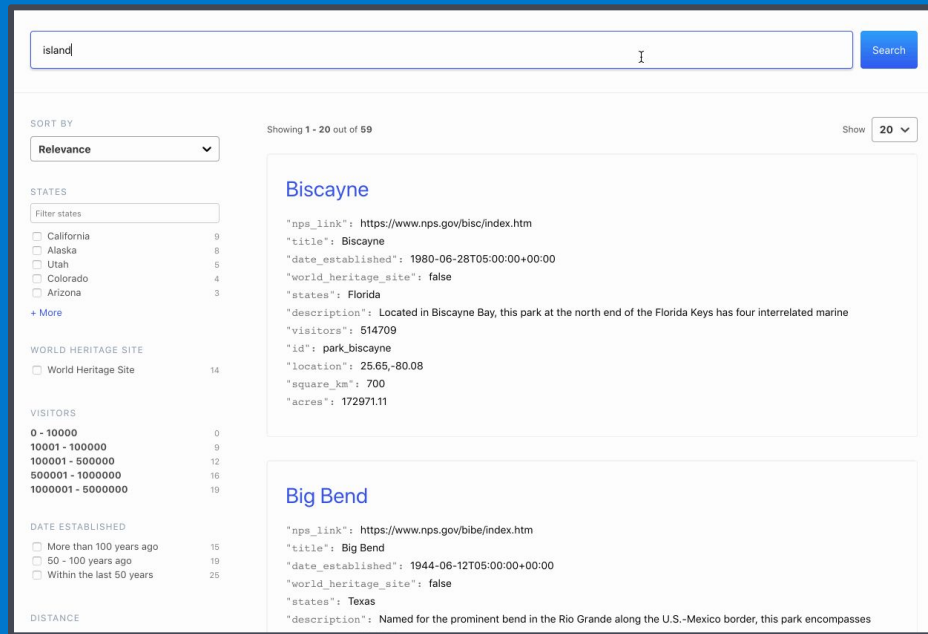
island

Search

SORT BY

Relevance

STATES

Filter states

California 9
Alaska 8
Utah 5
Colorado 4
Arizona 3

+ More

WORLD HERITAGE SITE

World Heritage Site 14

VISITORS

0 - 10000 0
10001 - 100000 9
100001 - 500000 12
500001 - 1000000 16
1000001 - 5000000 19

DATE ESTABLISHED

More than 100 years ago 15
50 - 100 years ago 19
Within the last 50 years 25

DISTANCE

Showing 1 - 20 out of 59

Show 20

Biscayne

"nps_link": https://www.nps.gov/bisc/index.htm
"title": Biscayne
"date_established": 1980-06-28T05:00:00+00:00
"world_heritage_site": false
"states": Florida
"description": Located in Biscayne Bay, this park at the north end of the Florida Keys has four interrelated marine
"visitors": 514709
"id": park_biscayne
"location": 25.65,-80.08
"square_km": 700
"acres": 172971.11

Big Bend

"nps_link": https://www.nps.gov/bibe/index.htm
"title": Big Bend
"date_established": 1944-06-12T05:00:00+00:00
"world_heritage_site": false
"states": Texas
"description": Named for the prominent bend in the Rio Grande along the U.S.-Mexico border, this park encompasses